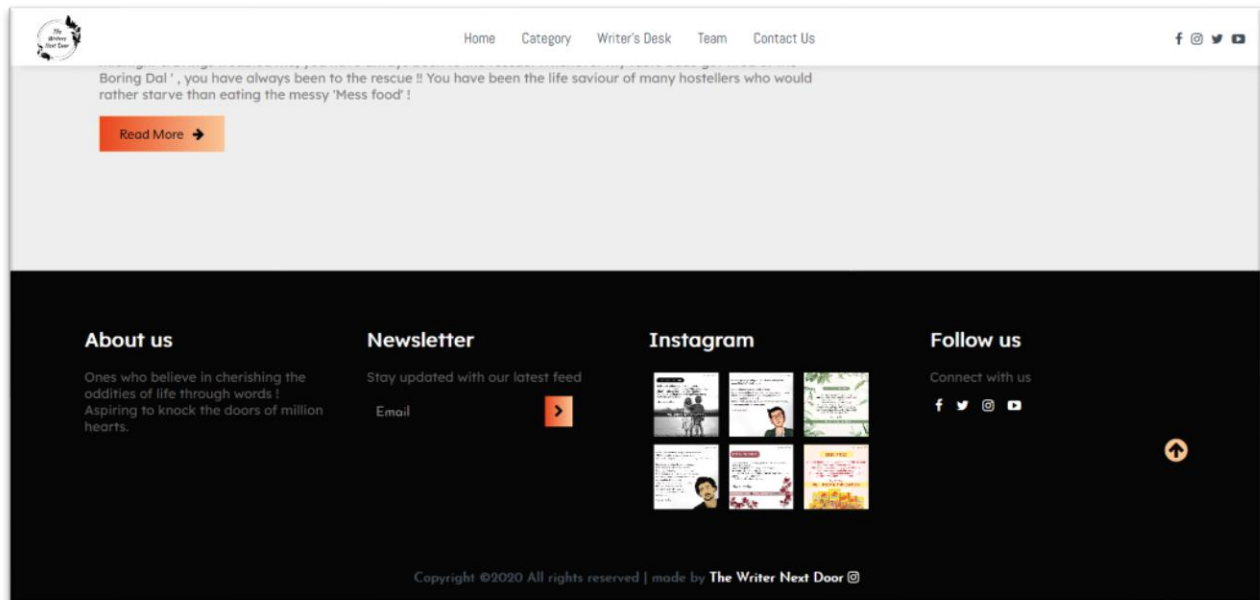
The Writer Next Door

Home Category Writer's Desk Team Contact Us

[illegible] Boring Dal' , you have always been to the rescue !! You have been the life saviour of many hostellers who would rather starve than eating the messy 'Mess food' !

Read More

About us

Ones who believe in cherishing the oddities of life through words ! Aspiring to knock the doors of million hearts.

Newsletter

Stay updated with our latest feed

Email

Instagram

Follow us

Connect with us

Copyright ©2020 All rights reserved | made by The Writer Next Door